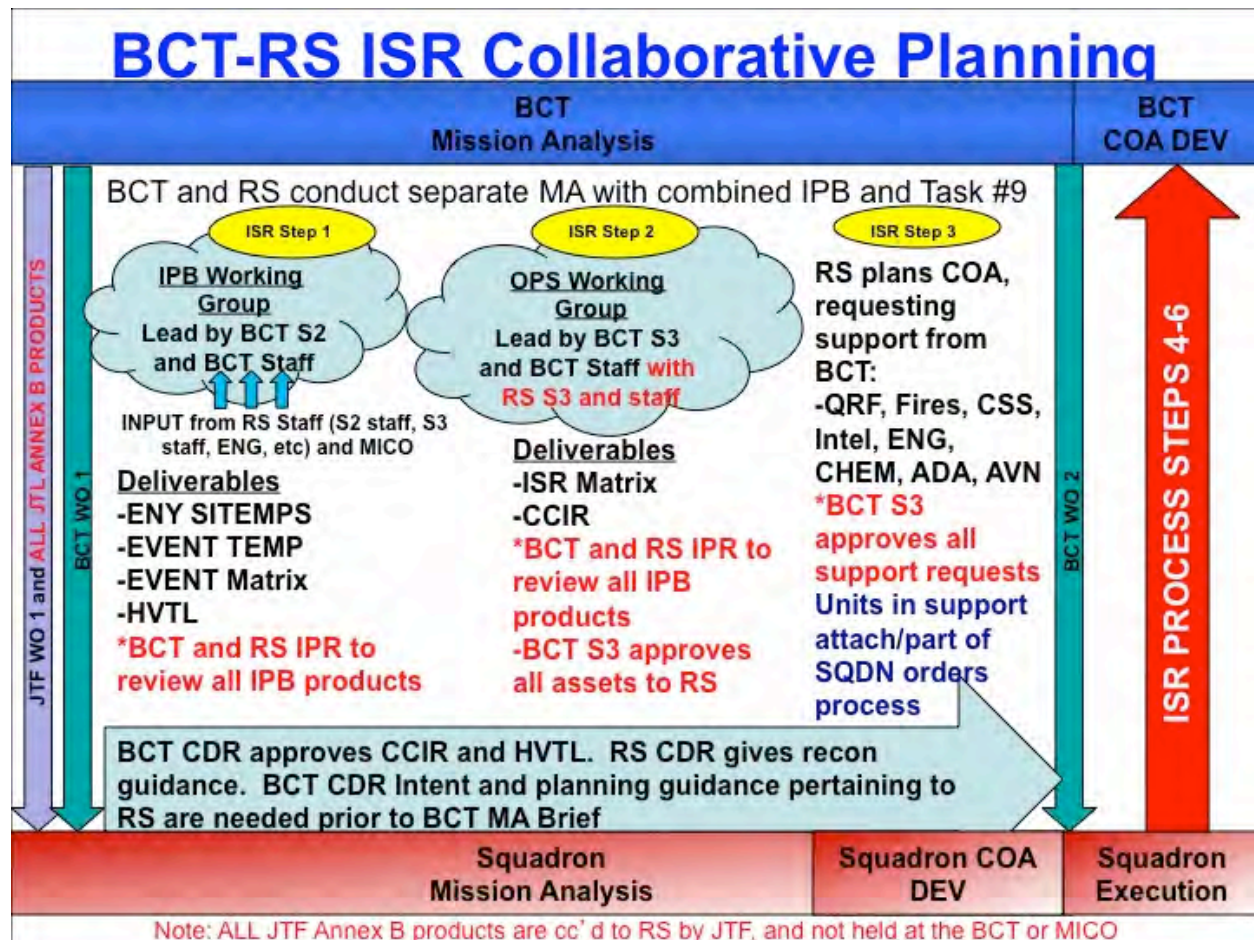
BCT-RS ISR Collaborative Planning

BCT
Mission Analysis

BCT
COA DEV

JTF WO 1 and ALL JTL ANNEX B PRODUCTS

BCT WO 1

BCT and RS conduct separate MA with combined IPB and Task #9

ISR Step 1

IPB Working Group
Lead by BCT S2 and BCT Staff

INPUT from RS Staff (S2 staff, S3 staff, ENG, etc) and MICO

Deliverables
-ENY SITEMPS
-EVENT TEMP
-EVENT Matrix
-HVTL
*BCT and RS IPR to review all IPB products

ISR Step 2

OPS Working Group
Lead by BCT S3 and BCT Staff with RS S3 and staff

Deliverables
-ISR Matrix
-CCIR
*BCT and RS IPR to review all IPB products
-BCT S3 approves all assets to RS

ISR Step 3

RS plans COA, requesting support from BCT:
-QRF, Fires, CSS, Intel, ENG, CHEM, ADA, AVN
*BCT S3 approves all support requests
Units in support attach/part of SQDN orders process

BCT WO 2

ISR PROCESS STEPS 4-6

BCT CDR approves CCIR and HVTL. RS CDR gives recon guidance. BCT CDR Intent and planning guidance pertaining to RS are needed prior to BCT MA Brief

Squadron
Mission Analysis

Squadron COA
DEV

Squadron
Execution

Note: ALL JTF Annex B products are cc'd to RS by JTF, and not held at the BCT or MICO